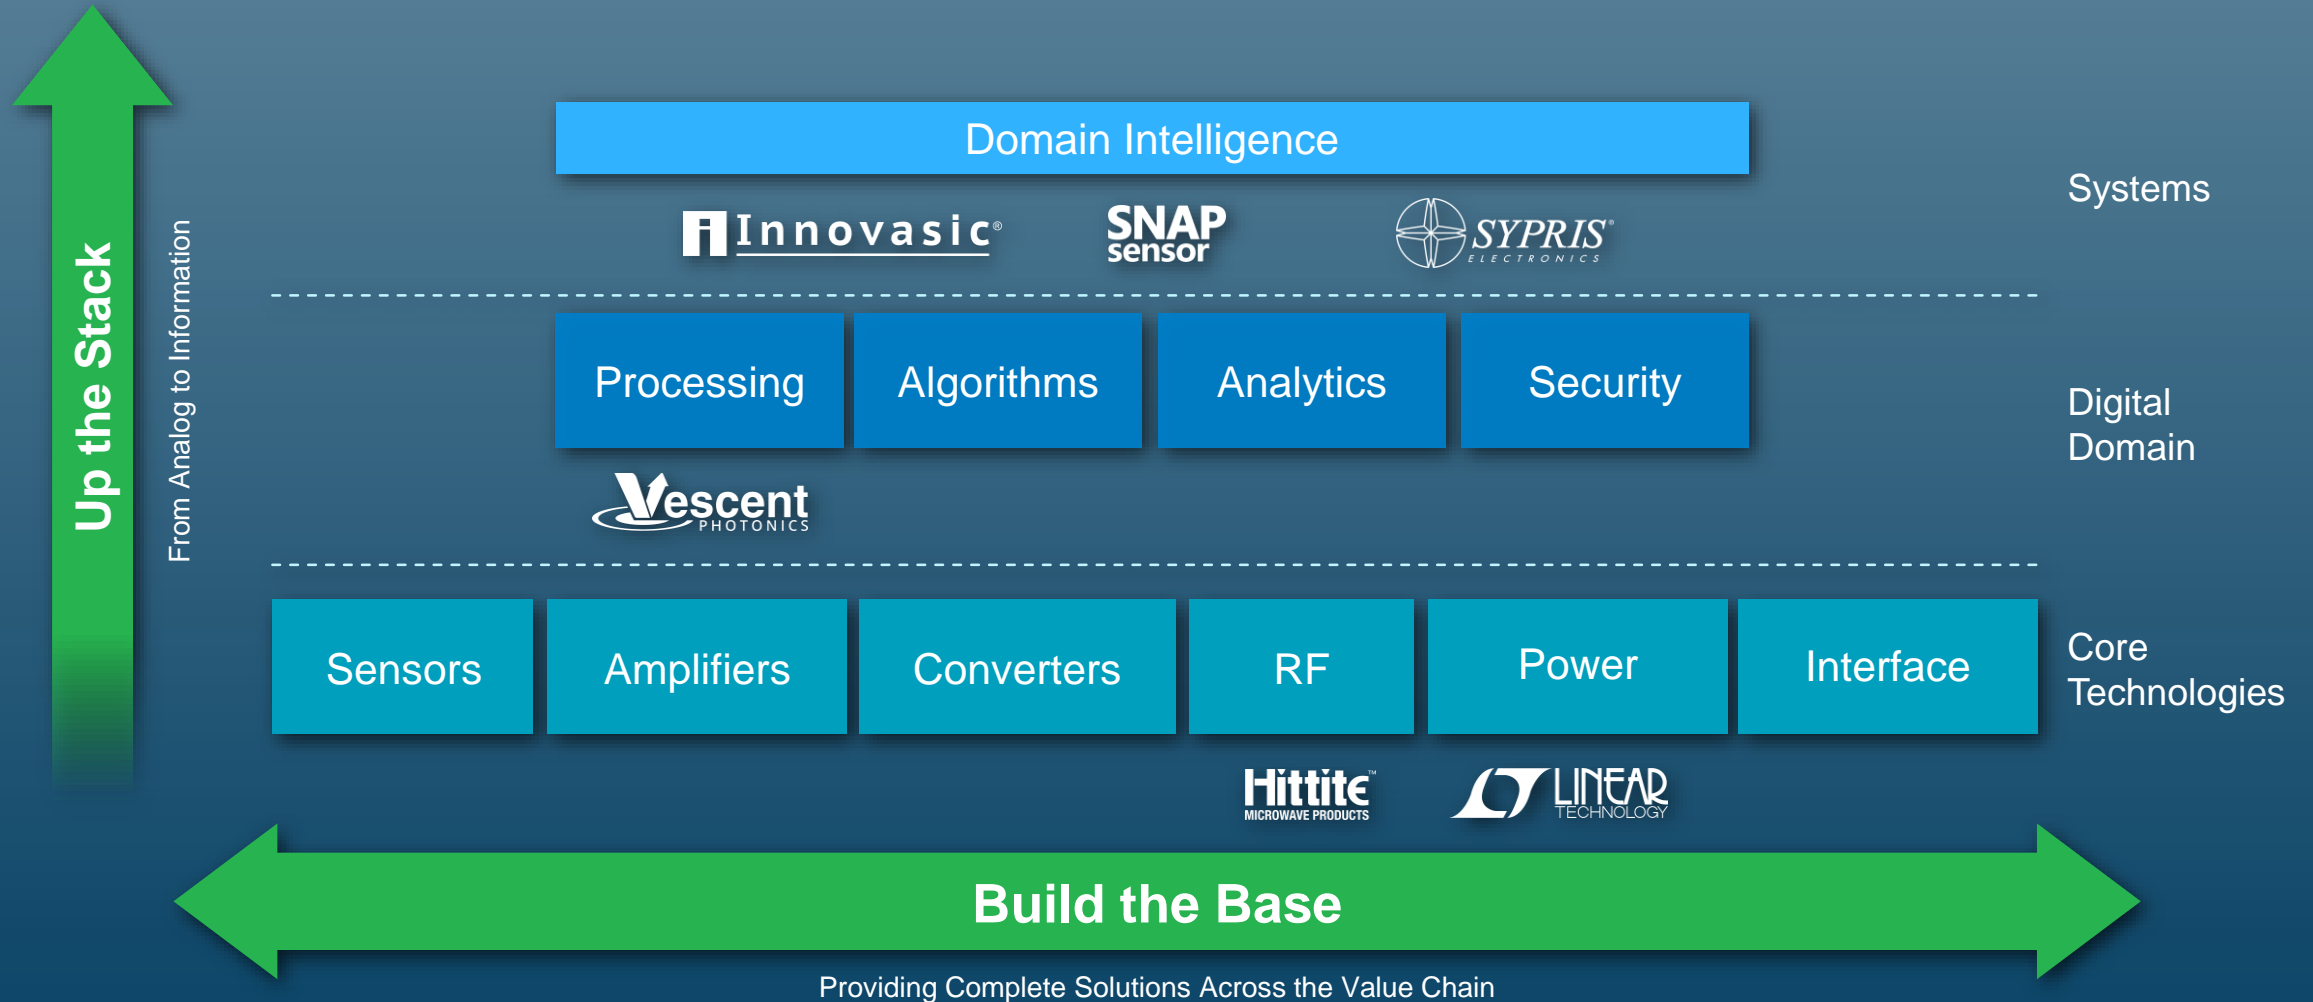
Up the Stack

From Analog to Information

Domain Intelligence

Systems

Innovasic®

SNAP sensor

SYPRIS® ELECTRONICS

Processing

Algorithms

Analytics

Security

Digital Domain

Vescent PHOTONICS

Sensors

Amplifiers

Converters

RF

Power

Interface

Core Technologies

Hittite™ MICROWAVE PRODUCTS

LINEAR TECHNOLOGY

Build the Base

Providing Complete Solutions Across the Value Chain